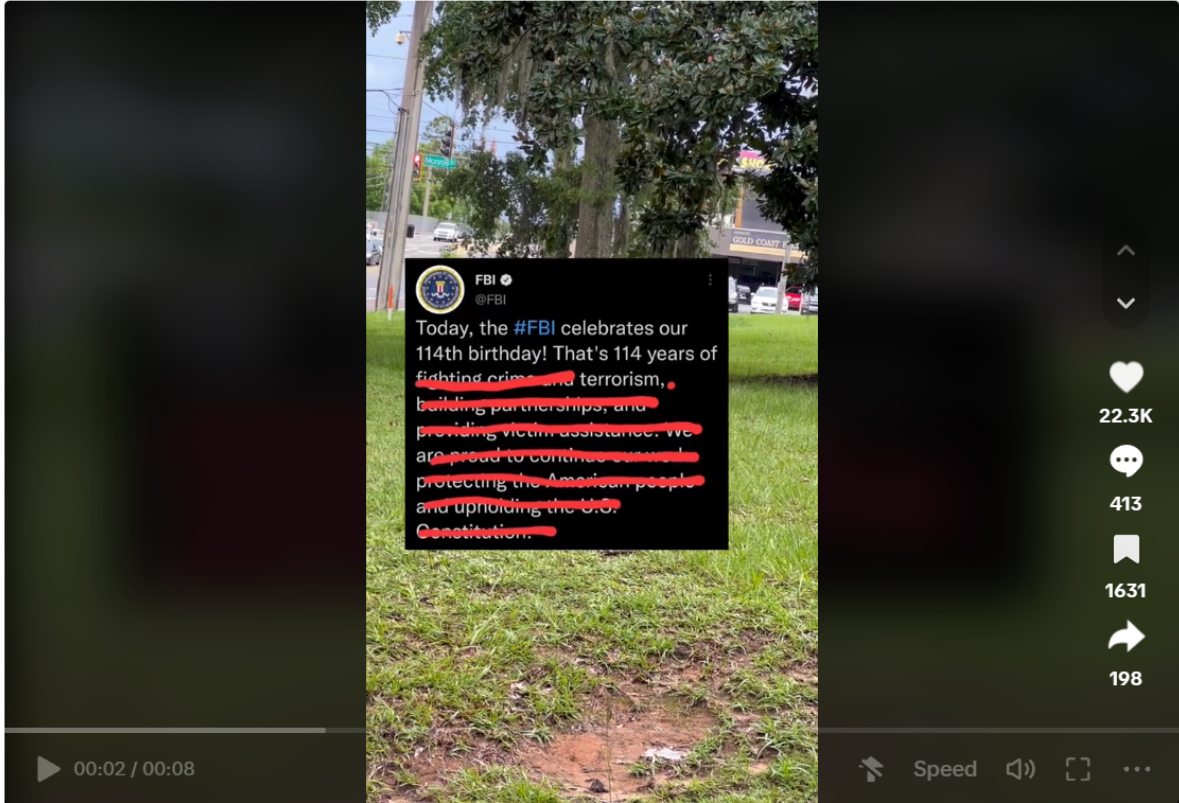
FBI
@FBI

Today, the #FBI celebrates our 114th birthday! That's 114 years of fighting crime and terrorism, building partnerships, and providing victim assistance. We are proud to continue our work protecting the American people and upholding the U.S. Constitution.

GOLD COAST

22.3K
413
1631
198

00:02 / 00:08
Speed